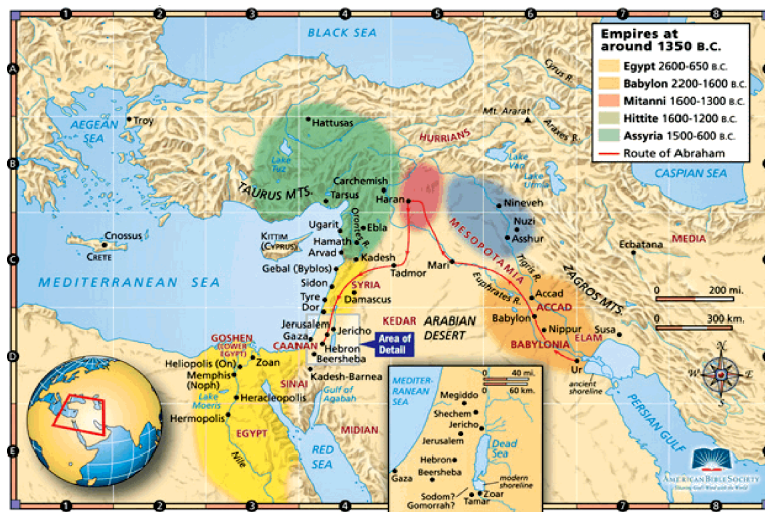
1 2 3 4 5 6 7 8

A B C D E

Empires at around 1350 B.C.
Egypt 2600-650 B.C.
Babylon 2200-1600 B.C.
Mitanni 1600-1300 B.C.
Hittite 1600-1200 B.C.
Assyria 1500-600 B.C.
Route of Abraham

BLACK SEA
AEGEAN SEA
Troy
Hattusas
Lake Tuz
Cyrus R.
Mt. Ararat
Araxes R.
HURRIANS
Lake Van
Lake Urmia
CASPIAN SEA
TAURUS MTS.
Carchemish
Tarsus
Haran
Nineveh
Nuzi
Asshur
Ugarit
Orontes R.
Ebla
Hamath
Arvad
KITTIM (CYPRUS)
Cnossus
CRETE
MESOPOTAMIA
Tigris R.
ZAGROS MTS.
MEDIA
Ecbatana
MEDITERRANEAN SEA
Gebal (Byblos)
Kadesh
Tadmor
Mari
Euphrates R.
Sidon
Tyre
Dor
SYRIA
Damascus
Accad
ACCAD
0 200 mi.
0 300 km.
Jerusalem
Jericho
Gaza
CAANAN
Hebron
Beersheba
KEDAR
ARABIAN DESERT
Babylon
Nippur
BABYLONIA
Susa
ELAM
Area of Detail
GOSHEN (LOWER EGYPT)
Heliopolis (On)
Memphis (Noph)
Zoan
Lake Moeris
Heracleopolis
Hermopolis
SINAI
Kadesh-Barnea
Gulf of Aqabah
MIDIAN
EGYPT
Nile
RED SEA
Ur
ancient shoreline
PERSIAN GULF
N S E W
MEDITERRANEAN SEA
0 40 mi.
0 60 km.
Megiddo
Shechem
Jericho
Jerusalem
Dead Sea
Hebron
Beersheba
Gaza
modern shoreline
Sodom?
Gomorrah?
Zoar
Tamar
AMERICAN BIBLE SOCIETY